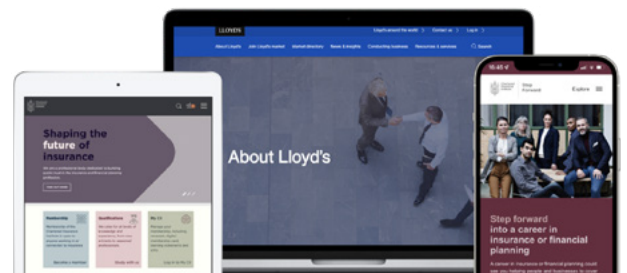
LLOYD'S

Lloyd's around the world   Contact us   Log in

About Lloyd's   Join Lloyd's market   Market directory   News & insights   Conducting business   Resources & services   Search

About Lloyd's

Shaping the future of insurance

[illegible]

Membership

Qualifications

My CII

Become a member

Study with us

Log in to My CII

16:45

Step Forward

Explore

Step forward into a career in insurance or financial planning

A career in insurance or financial planning could see you helping people and businesses to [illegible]